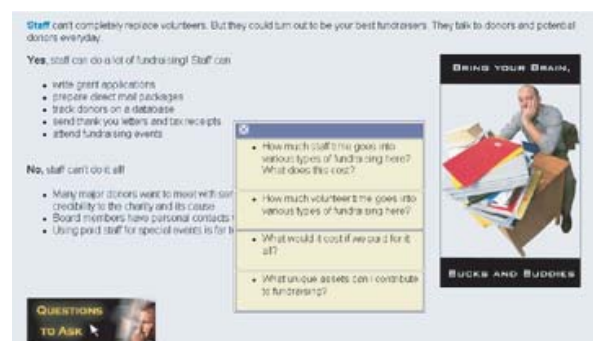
Staff can't completely replace volunteers. But they could turn out to be your best fundraisers. They talk to donors and potential donors everyday.

Yes, staff can do a lot of fundraising! Staff can

- write grant applications
- prepare direct mail packages
- track donors on a database
- send thank you letters and tax receipts
- attend fundraising events

No, staff can't do it all!

- Many major donors want to meet with sen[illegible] credibility to the charity and its cause
- Board members have personal contacts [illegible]
- Using paid staff for special events is for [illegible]

- How much staff time goes into various types of fundraising here? What does this cost?
- How much volunteer time goes into various types of fundraising here?
- What would it cost if we paid for it all?
- What unique assets can I contribute to fundraising?

BRING YOUR BRAIN,

BUCKS AND BUDDIES

QUESTIONS TO ASK